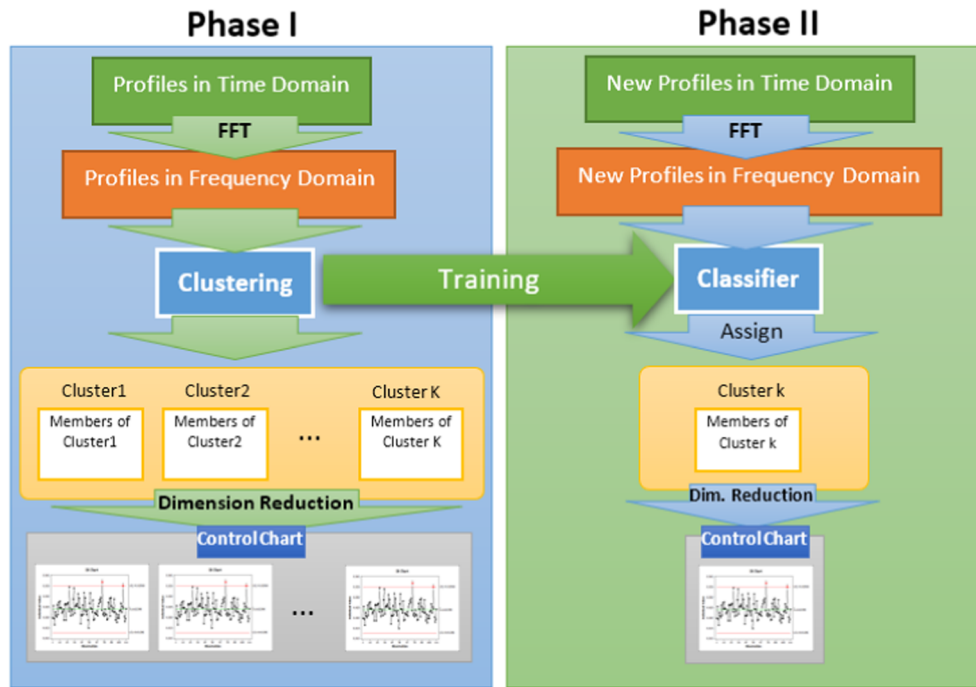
Phase I

Profiles in Time Domain

FFT

Profiles in Frequency Domain

Clustering

Cluster1

Members of Cluster1

Cluster2

Members of Cluster2

...

Cluster K

Members of Cluster K

Dimension Reduction

Control Chart

...

Training

Phase II

New Profiles in Time Domain

FFT

New Profiles in Frequency Domain

Classifier

Assign

Cluster k

Members of Cluster k

Dim. Reduction

Control Chart